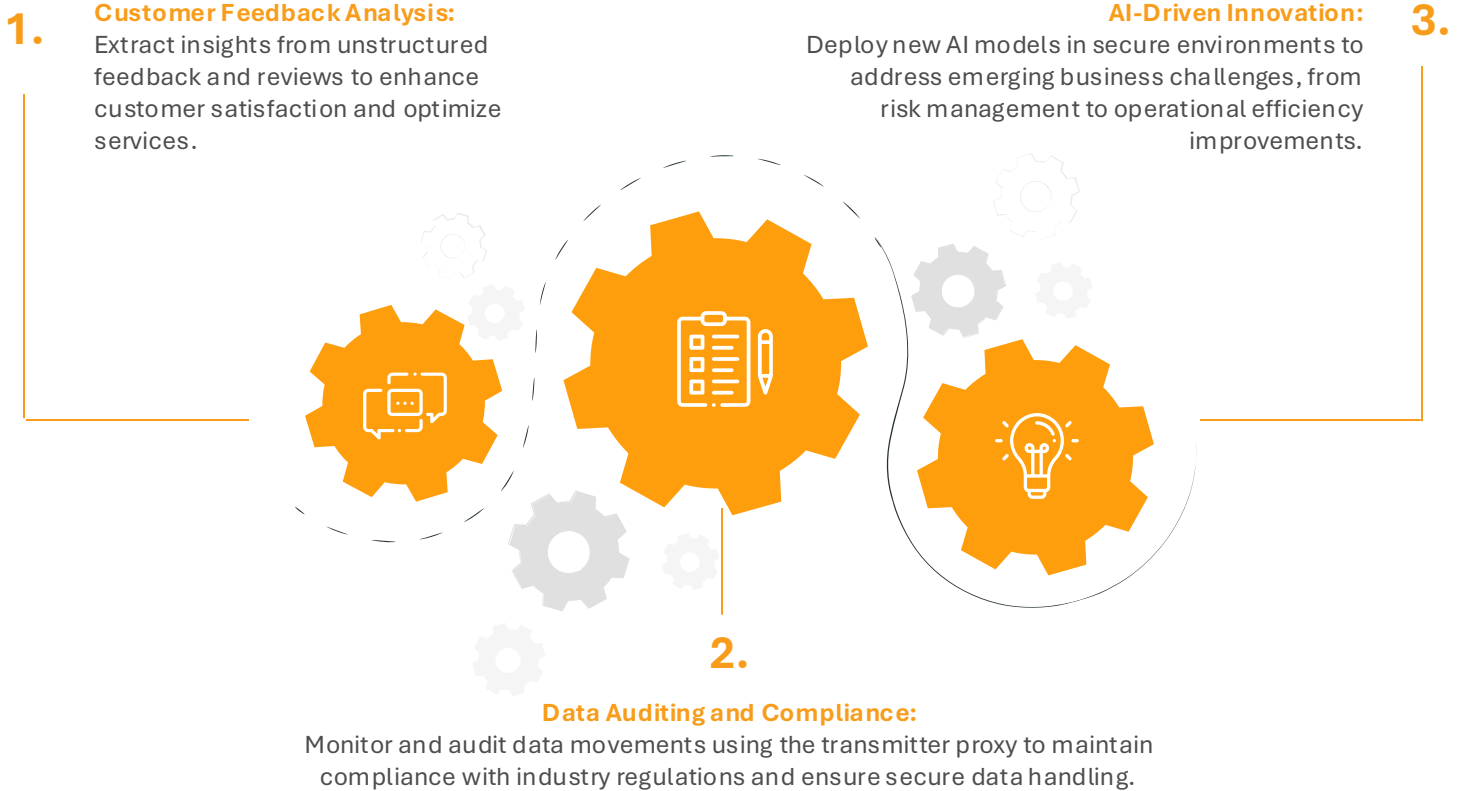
1.

Customer Feedback Analysis:
Extract insights from unstructured feedback and reviews to enhance customer satisfaction and optimize services.

AI-Driven Innovation:
Deploy new AI models in secure environments to address emerging business challenges, from risk management to operational efficiency improvements.

3.

2.

Data Auditing and Compliance:
Monitor and audit data movements using the transmitter proxy to maintain compliance with industry regulations and ensure secure data handling.